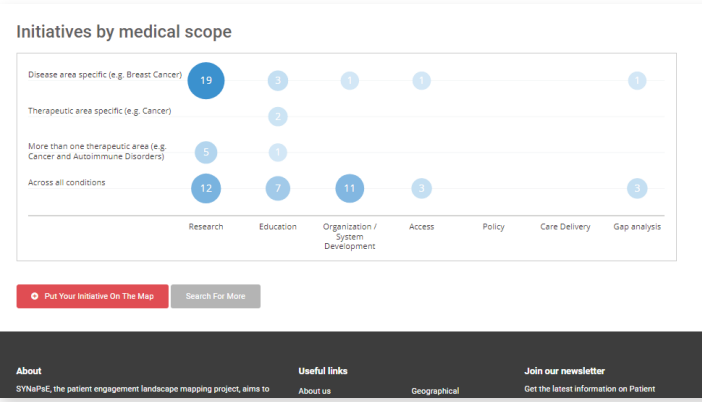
Initiatives by medical scope

| | Research | Education | Organization / System Development | Access | Policy | Care Delivery | Gap analysis |
|---|---|---|---|---|---|---|---|
| Disease area specific (e.g. Breast Cancer) | 19 | 3 | 1 | 1 | | | 1 |
| Therapeutic area specific (e.g. Cancer) | | 2 | | | | | |
| More than one therapeutic area (e.g. Cancer and Autoimmune Disorders) | 5 | 1 | | | | | |
| Across all conditions | 12 | 7 | 11 | 3 | | | 3 |

Put Your Initiative On The Map

Search For More

About

SYNaPsE, the patient engagement landscape mapping project, aims to

Useful links

About us

Geographical

Join our newsletter

Get the latest information on Patient